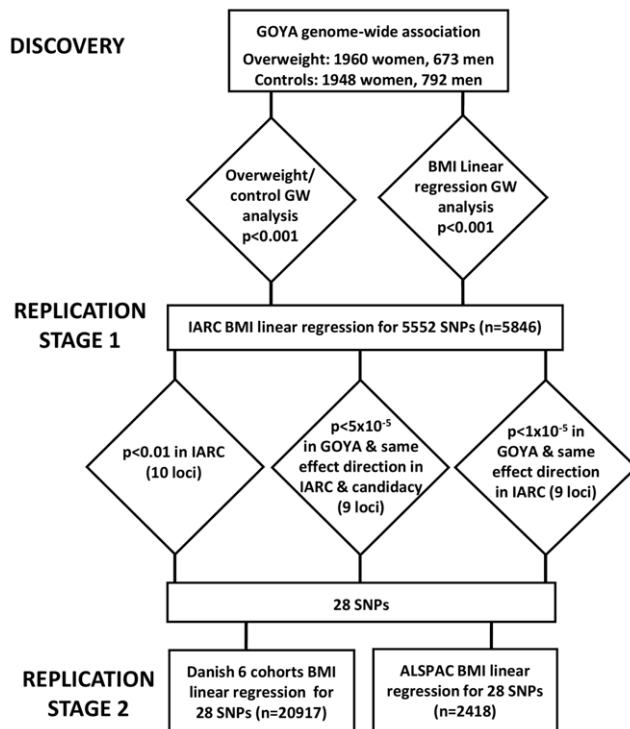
DISCOVERY

GOYA genome-wide association
Overweight: 1960 women, 673 men
Controls: 1948 women, 792 men

Overweight/ control GW analysis p<0.001

BMI Linear regression GW analysis p<0.001

REPLICATION STAGE 1

IARC BMI linear regression for 5552 SNPs (n=5846)

p<0.01 in IARC (10 loci)

p<5x10$^{-5}$ in GOYA & same effect direction in IARC & candidacy (9 loci)

p<1x10$^{-5}$ in GOYA & same effect direction in IARC (9 loci)

28 SNPs

REPLICATION STAGE 2

Danish 6 cohorts BMI linear regression for 28 SNPs (n=20917)

ALSPAC BMI linear regression for 28 SNPs (n=2418)